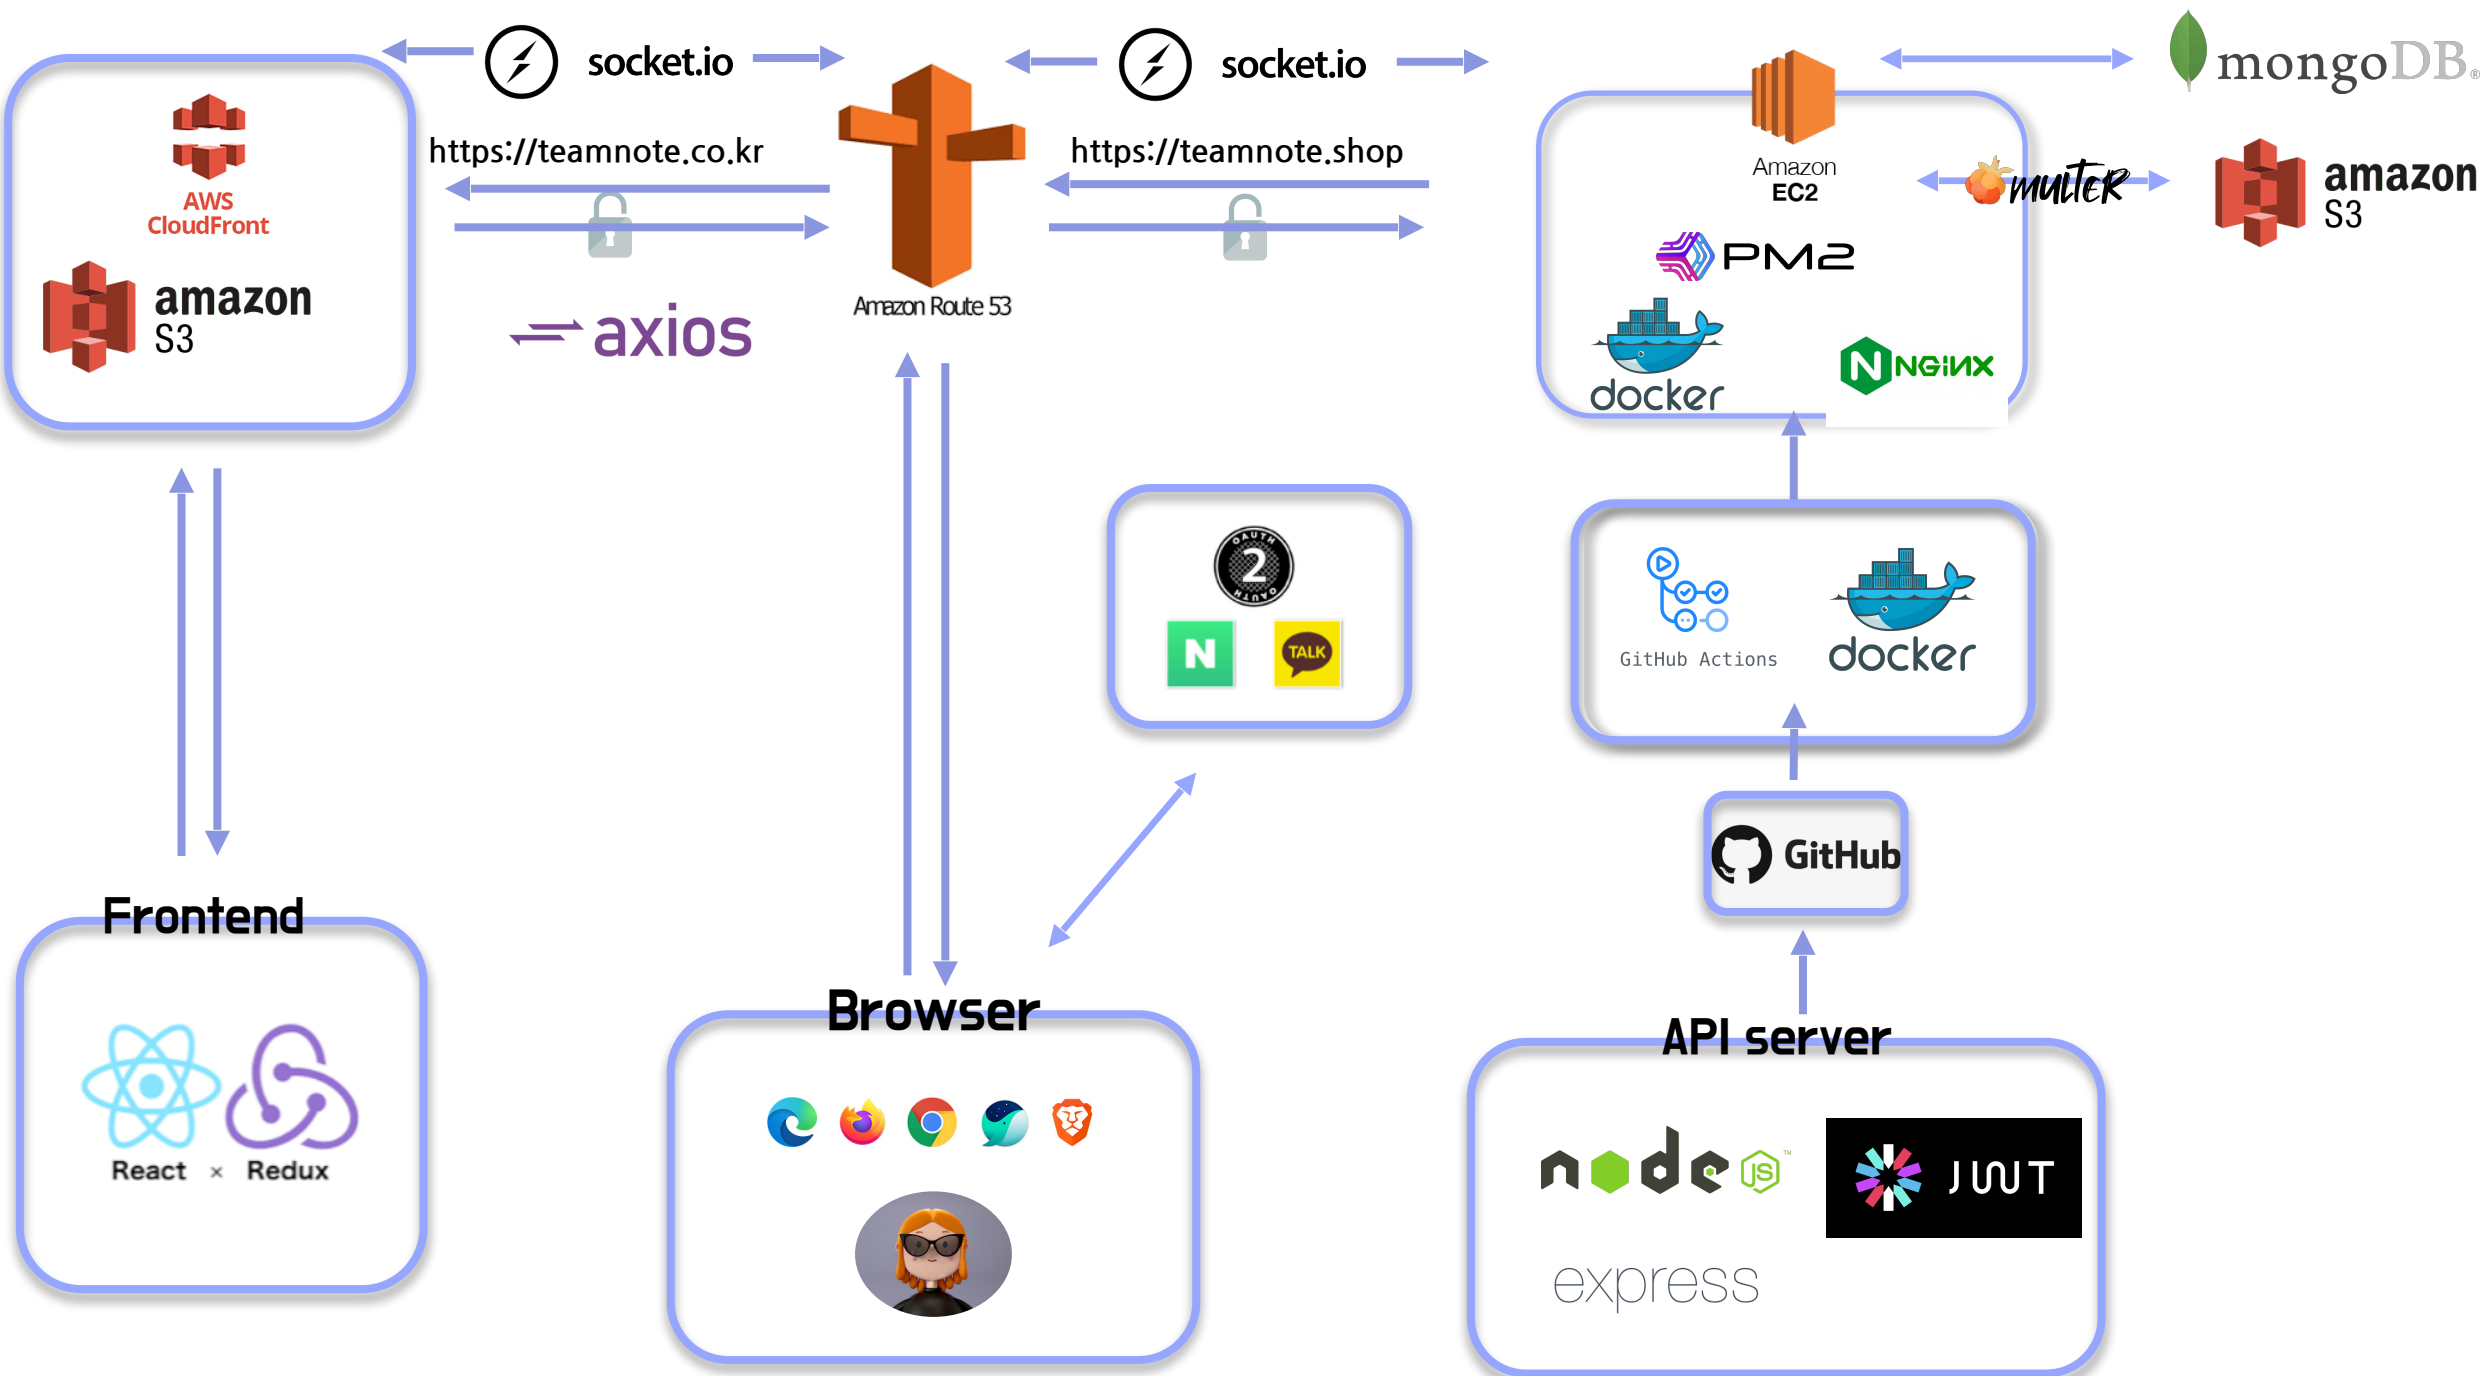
socket.io

socket.io

mongoDB.

AWS CloudFront

amazon S3

https://teamnote.co.kr

https://teamnote.shop

Amazon EC2

multer

amazon S3

axios

Amazon Route 53

PM2

docker

NGINX

N

TALK

GitHub Actions

docker

GitHub

Frontend

React × Redux

Browser

API server

node JS

JWT

express